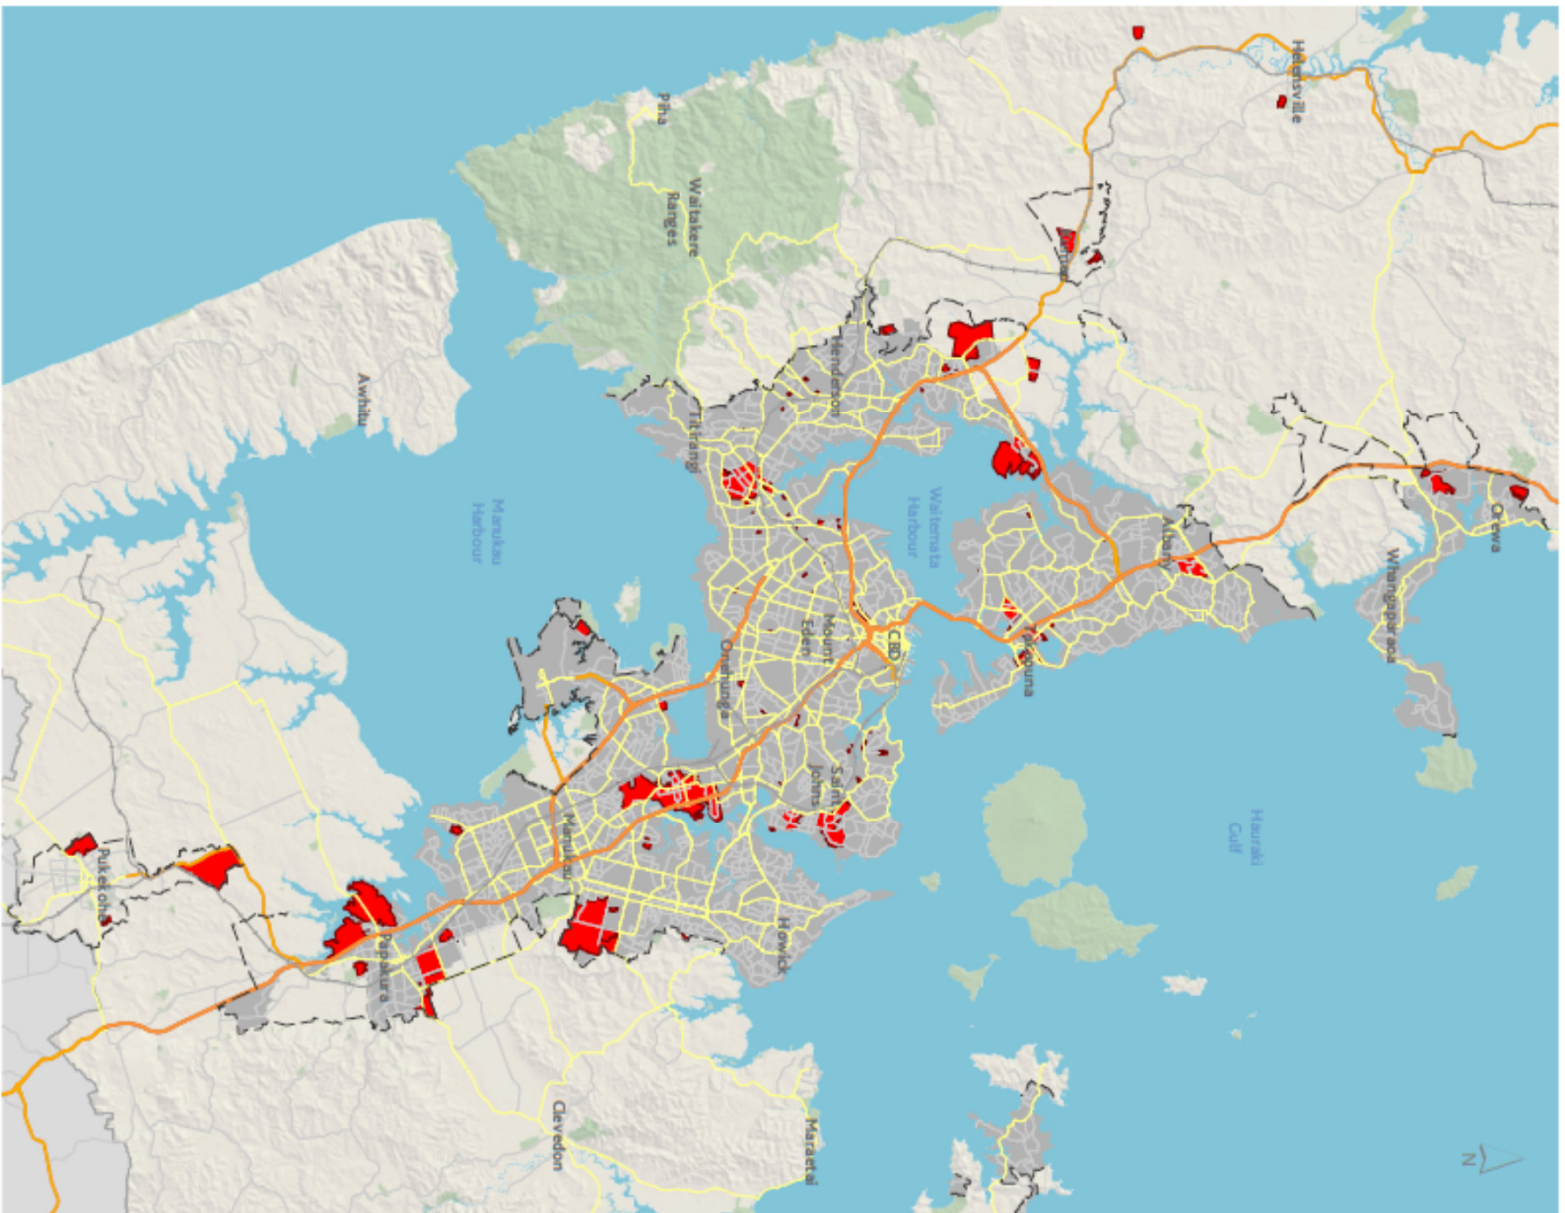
Helensville

Piha

Waitakere Ranges

Kumeu

Henderson

Awhitu

Titirangi

Manukau Harbour

Waitemata Harbour

Albany

Orewa

Whangaparaoa

Mount Eden

CBD

Onehunga

Takapuna

Saint Johns

Hauraki Gulf

Pukekohe

Manukau

Papakura

Howick

Clevedon

Maraetai

N